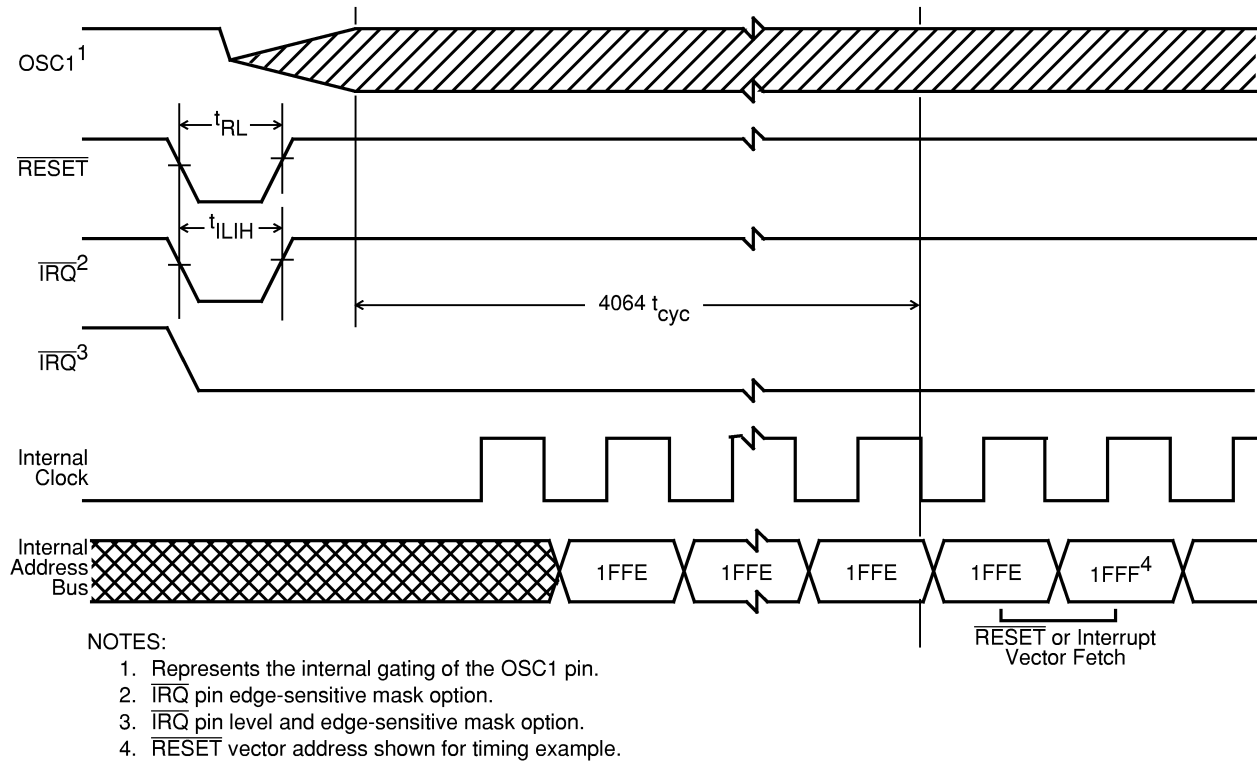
OSC1$^1$

$\overline{RESET}$

$t_{RL}$

$t_{ILIH}$

$\overline{IRQ}^2$

4064 $t_{cyc}$

$\overline{IRQ}^3$

Internal Clock

Internal Address Bus

1FFE

1FFE

1FFE

1FFE

1FFF$^4$

$\overline{RESET}$ or Interrupt Vector Fetch

NOTES:
1. Represents the internal gating of the OSC1 pin.
2. $\overline{IRQ}$ pin edge-sensitive mask option.
3. $\overline{IRQ}$ pin level and edge-sensitive mask option.
4. $\overline{RESET}$ vector address shown for timing example.